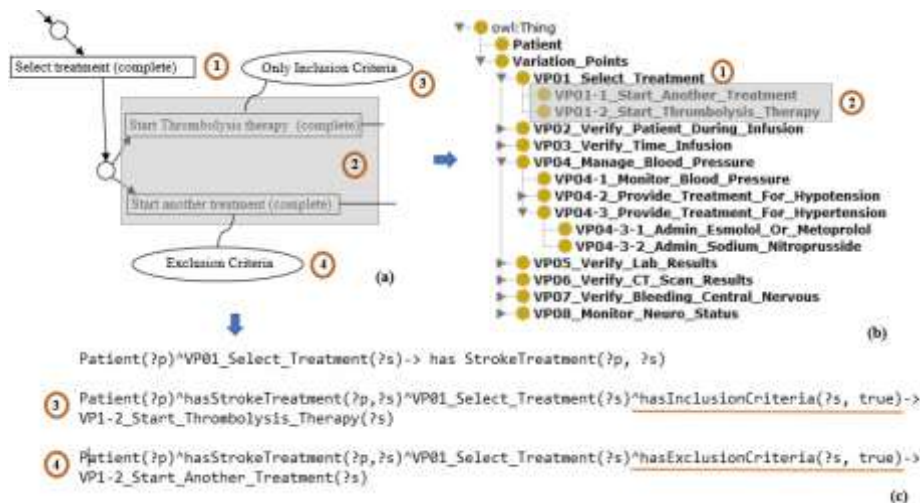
Select treatment (complete) 1

Only Inclusion Criteria 3

Start Thrombolysis therapy (complete)

2

Start another treatment (complete)

Exclusion Criteria 4

(a)

owl:Thing
Patient
Variation_Points
VP01_Select_Treatment 1
VP01-1_Start_Another_Treatment
VP01-2_Start_Thrombolysis_Therapy 2
VP02_Verify_Patient_During_Infusion
VP03_Verify_Time_Infusion
VP04_Manage_Blood_Pressure
VP04-1_Monitor_Blood_Pressure
VP04-2_Provide_Treatment_For_Hypotension
VP04-3_Provide_Treatment_For_Hypertension
VP04-3-1_Admin_Esmolol_Or_Metoprolol
VP04-3-2_Admin_Sodium_Nitroprusside
VP05_Verify_Lab_Results
VP06_Verify_CT_Scan_Results
VP07_Verify_Bleeding_Central_Nervous
VP08_Monitor_Neuro_Status

(b)

Patient(?p)^VP01_Select_Treatment(?s)-> has StrokeTreatment(?p, ?s)

3 Patient(?p)^hasStrokeTreatment(?p,?s)^VP01_Select_Treatment(?s)^hasInclusionCriteria(?s, true)-> VP1-2_Start_Thrombolysis_Therapy(?s)

4 Patient(?p)^hasStrokeTreatment(?p,?s)^VP01_Select_Treatment(?s)^hasExclusionCriteria(?s, true)-> VP1-2_Start_Another_Treatment(?s)

(c)